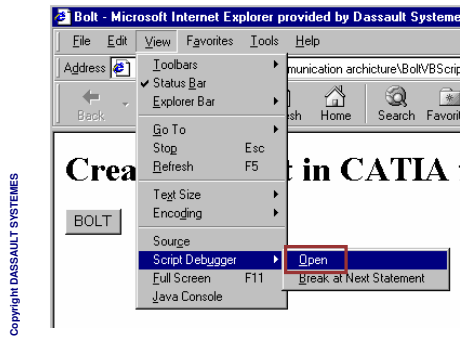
Bolt - Microsoft Internet Explorer provided by Dassault Systemes

File Edit View Favorites Tools Help

Address

munication archicture\BoltVBScrip

Back

sh Home Search Favorit

Crea t in CATIA

BOLT

Toolbars
Status Bar
Explorer Bar
Go To
Stop Esc
Refresh F5
Text Size
Encoding
Source
Script Debugger
Full Screen F11
Java Console

Open
Break at Next Statement

Copyright DASSAULT SYSTEMES